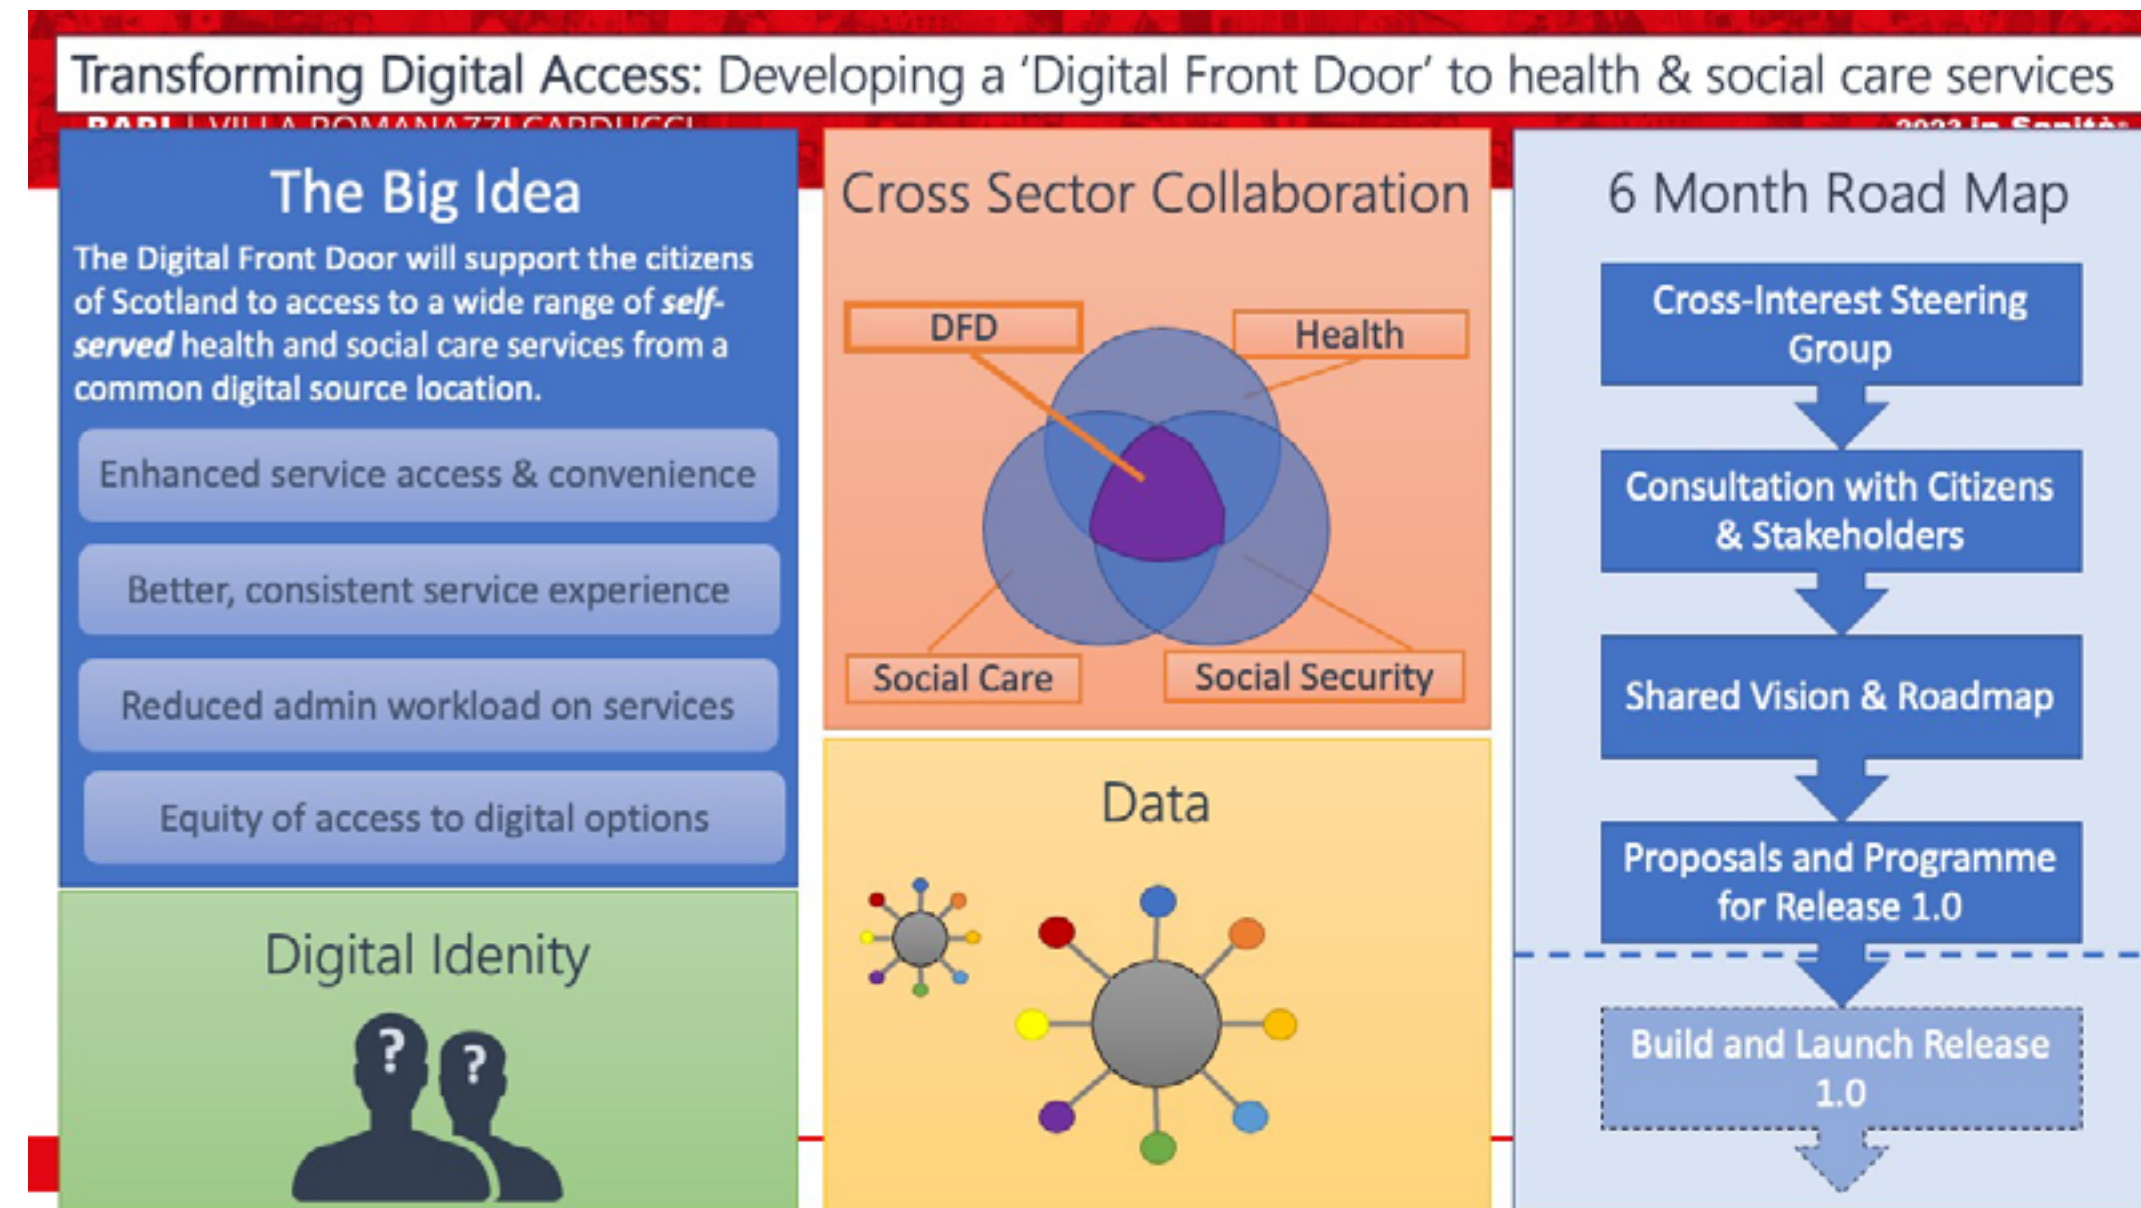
Transforming Digital Access: Developing a 'Digital Front Door' to health & social care services

The Big Idea

The Digital Front Door will support the citizens of Scotland to access to a wide range of ***self-served*** health and social care services from a common digital source location.

Enhanced service access & convenience

Better, consistent service experience

Reduced admin workload on services

Equity of access to digital options

Digital Idenity

?

?

Cross Sector Collaboration

DFD

Health

Social Care

Social Security

Data

6 Month Road Map

Cross-Interest Steering Group

Consultation with Citizens & Stakeholders

Shared Vision & Roadmap

Proposals and Programme for Release 1.0

Build and Launch Release 1.0